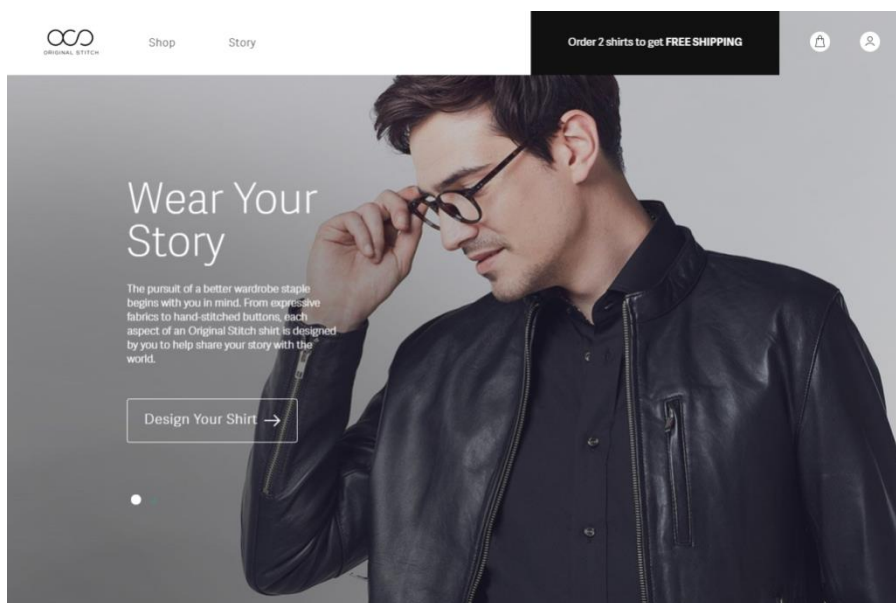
ORIGINAL STITCH

Shop

Story

Order 2 shirts to get FREE SHIPPING

Wear Your Story

The pursuit of a better wardrobe staple begins with you in mind. From expressive fabrics to hand-stitched buttons, each aspect of an Original Stitch shirt is designed by you to help share your story with the world.

Design Your Shirt →